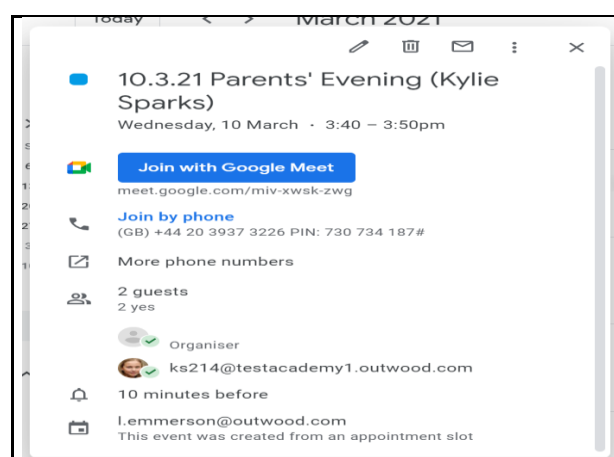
Today < > March 2021

10.3.21 Parents' Evening (Kylie Sparks)
Wednesday, 10 March · 3:40 – 3:50pm

Join with Google Meet
meet.google.com/miv-xwsk-zwg

Join by phone
(GB) +44 20 3937 3226 PIN: 730 734 187#

More phone numbers

2 guests
2 yes

Organiser

ks214@testacademy1.outwood.com

10 minutes before

l.emmerson@outwood.com
This event was created from an appointment slot